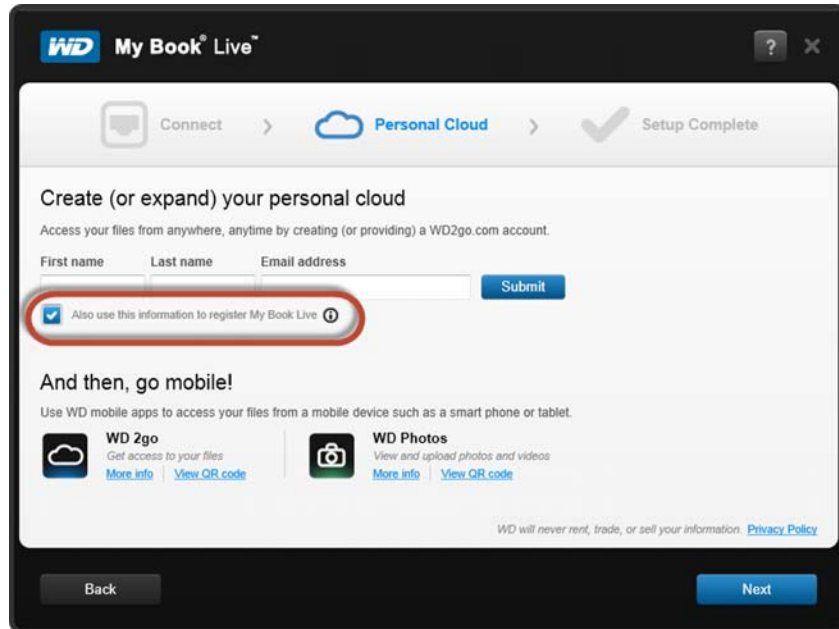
WD My Book® Live™

?

Connect > Personal Cloud > Setup Complete

Create (or expand) your personal cloud

Access your files from anywhere, anytime by creating (or providing) a WD2go.com account.

First name Last name Email address

Submit

Also use this information to register My Book Live

And then, go mobile!

Use WD mobile apps to access your files from a mobile device such as a smart phone or tablet.

WD 2go
Get access to your files
More info | View QR code

WD Photos
View and upload photos and videos
More info | View QR code

WD will never rent, trade, or sell your information. Privacy Policy

Back

Next